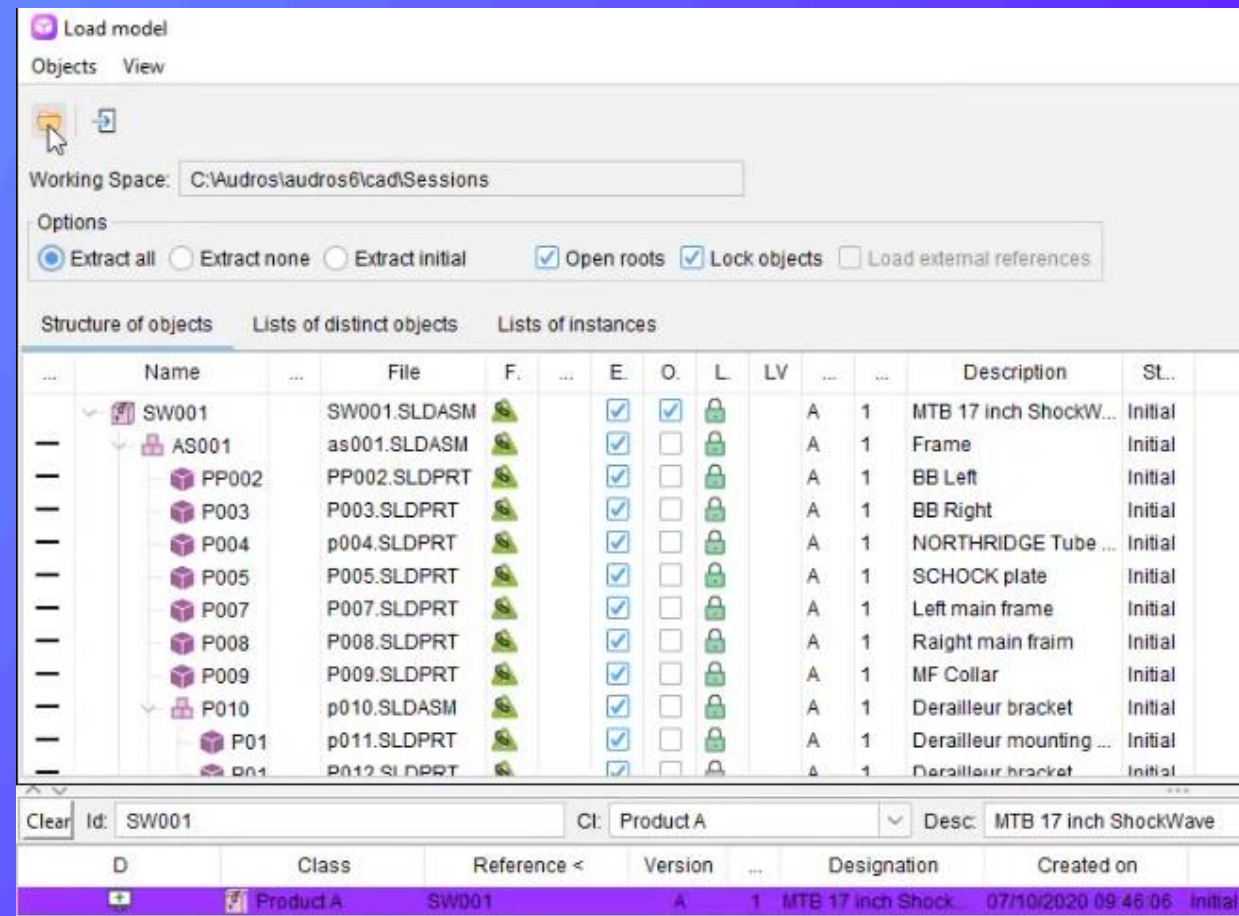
Load model

Objects View

Working Space: C:\Audros\audros6\cad\Sessions

Options

Extract all Extract none Extract initial Open roots Lock objects Load external references

Structure of objects Lists of distinct objects Lists of instances

| ... | Name | ... | File | F. | ... | E. | O. | L. | LV | ... | ... | Description | St... |
|---|---|---|---|---|---|---|---|---|---|---|---|---|---|
| | SW001 | | SW001.SLDASM | | | | | | | A | 1 | MTB 17 inch ShockW... | Initial |
| — | AS001 | | as001.SLDASM | | | | | | | A | 1 | Frame | Initial |
| — | PP002 | | PP002.SLDPRT | | | | | | | A | 1 | BB Left | Initial |
| — | P003 | | P003.SLDPRT | | | | | | | A | 1 | BB Right | Initial |
| — | P004 | | p004.SLDPRT | | | | | | | A | 1 | NORTHRIDGE Tube ... | Initial |
| — | P005 | | P005.SLDPRT | | | | | | | A | 1 | SCHOCK plate | Initial |
| — | P007 | | P007.SLDPRT | | | | | | | A | 1 | Left main frame | Initial |
| — | P008 | | P008.SLDPRT | | | | | | | A | 1 | Raight main fraim | Initial |
| — | P009 | | P009.SLDPRT | | | | | | | A | 1 | MF Collar | Initial |
| — | P010 | | p010.SLDASM | | | | | | | A | 1 | Derailleur bracket | Initial |
| — | P01 | | p011.SLDPRT | | | | | | | A | 1 | Derailleur mounting ... | Initial |
| — | P01 | | P012.SLDPRT | | | | | | | A | 1 | Derailleur bracket | Initial |

Clear Id: SW001 Cl: Product A Desc: MTB 17 inch ShockWave

| D | Class | Reference < | Version | ... | Designation | Created on | |
|---|---|---|---|---|---|---|---|
| | Product A | SW001 | A | 1 | MTB 17 inch Shock... | 07/10/2020 09:46:06 | Initial |